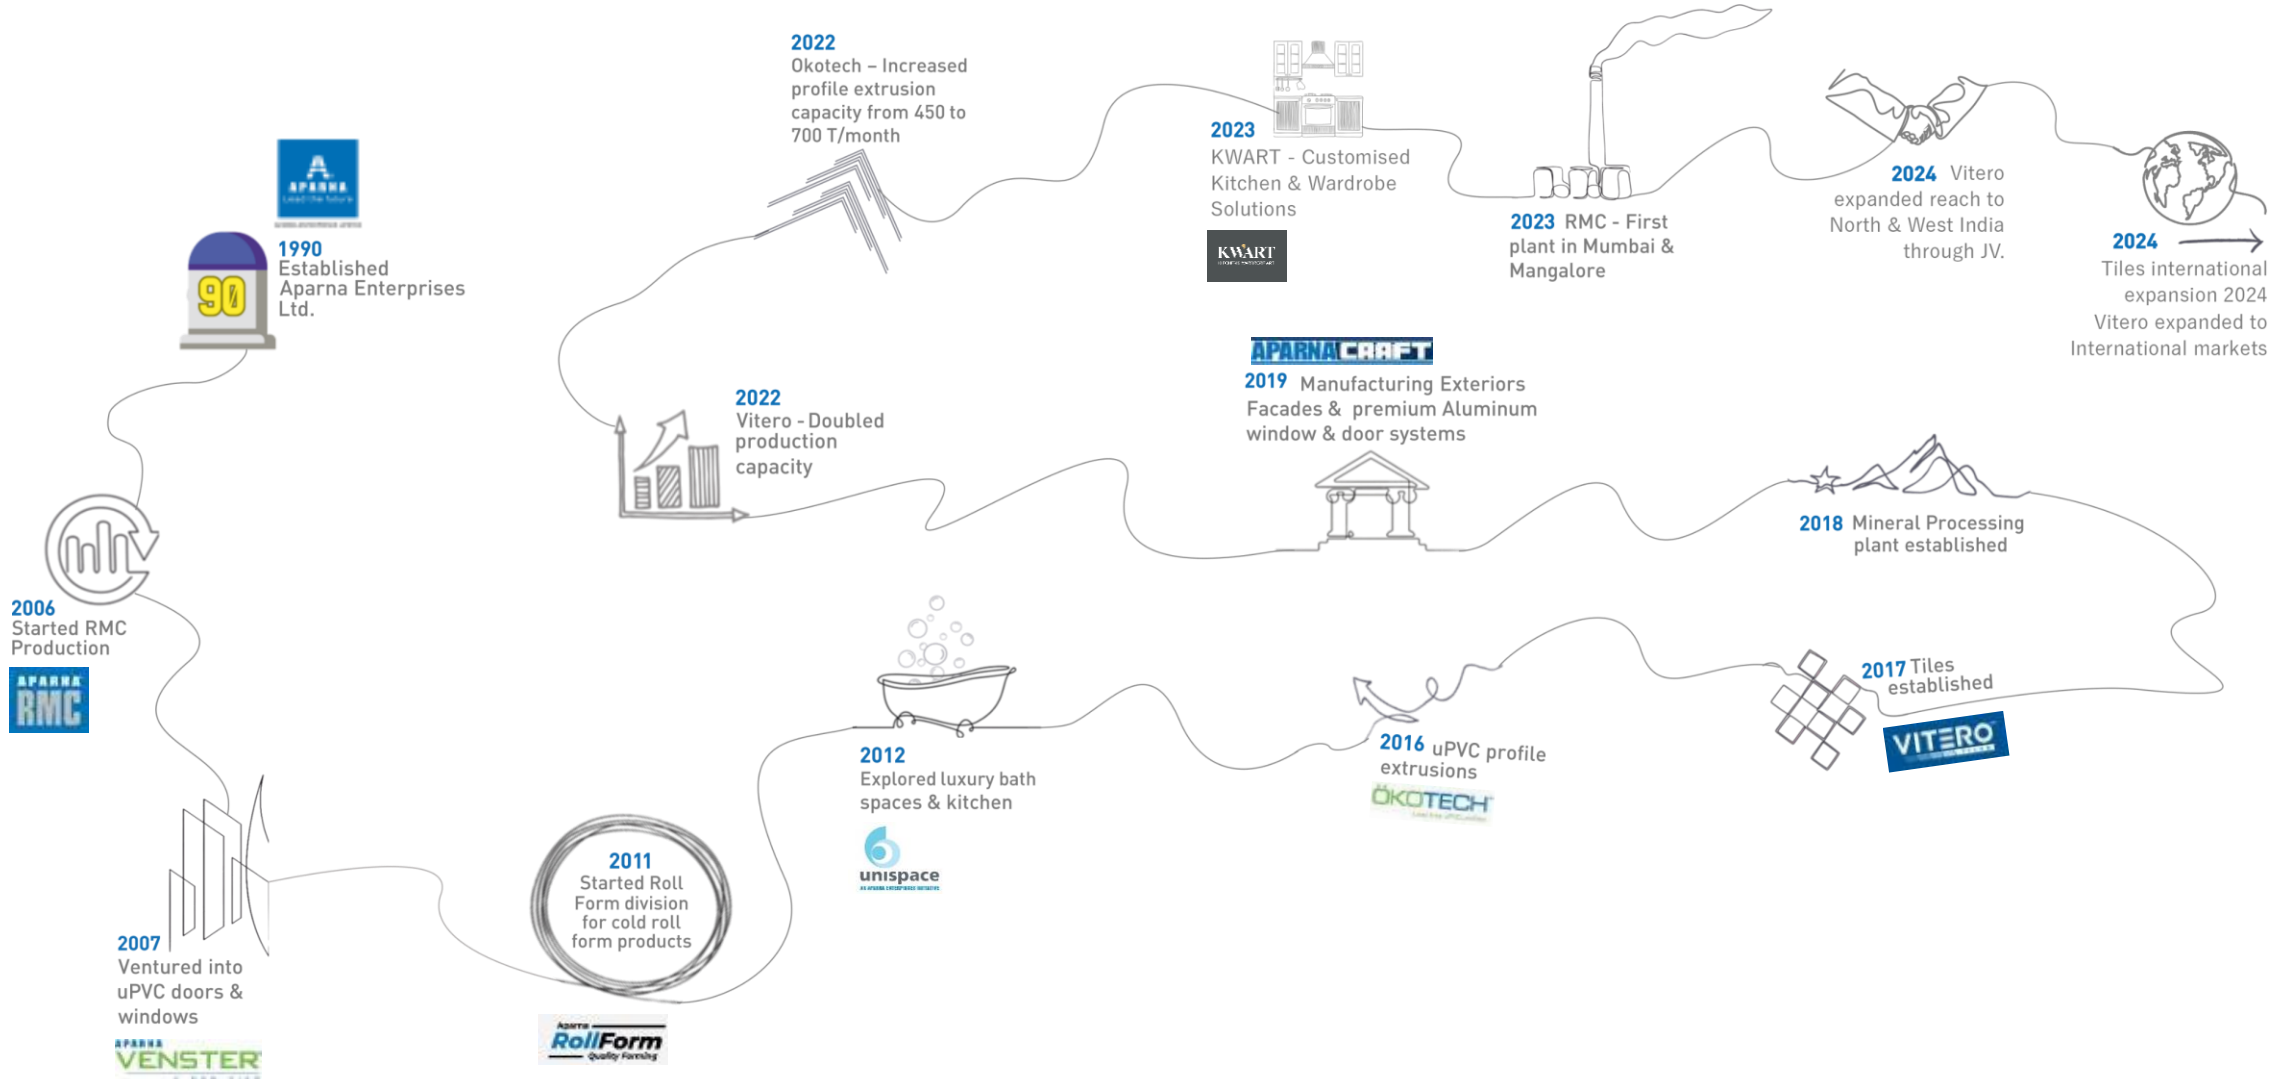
APARNA
Lead the future

90

1990
Established Aparna Enterprises Ltd.

2006
Started RMC Production

APARNA RMC

2007
Ventured into uPVC doors & windows

APARNA VENSTER

2011
Started Roll Form division for cold roll form products

Aparna RollForm Quality Forming

2012
Explored luxury bath spaces & kitchen

unispace

2022
Vitero - Doubled production capacity

2022
Okotech – Increased profile extrusion capacity from 450 to 700 T/month

2023
KWART - Customised Kitchen & Wardrobe Solutions

KWART

2023 RMC - First plant in Mumbai & Mangalore

2024 Vitero expanded reach to North & West India through JV.

2024
Tiles international expansion 2024
Vitero expanded to International markets

APARNA CRAFT
2019 Manufacturing Exteriors Facades & premium Aluminum window & door systems

2018 Mineral Processing plant established

2017 Tiles established

VITERO

2016 uPVC profile extrusions

ÖKOTECH